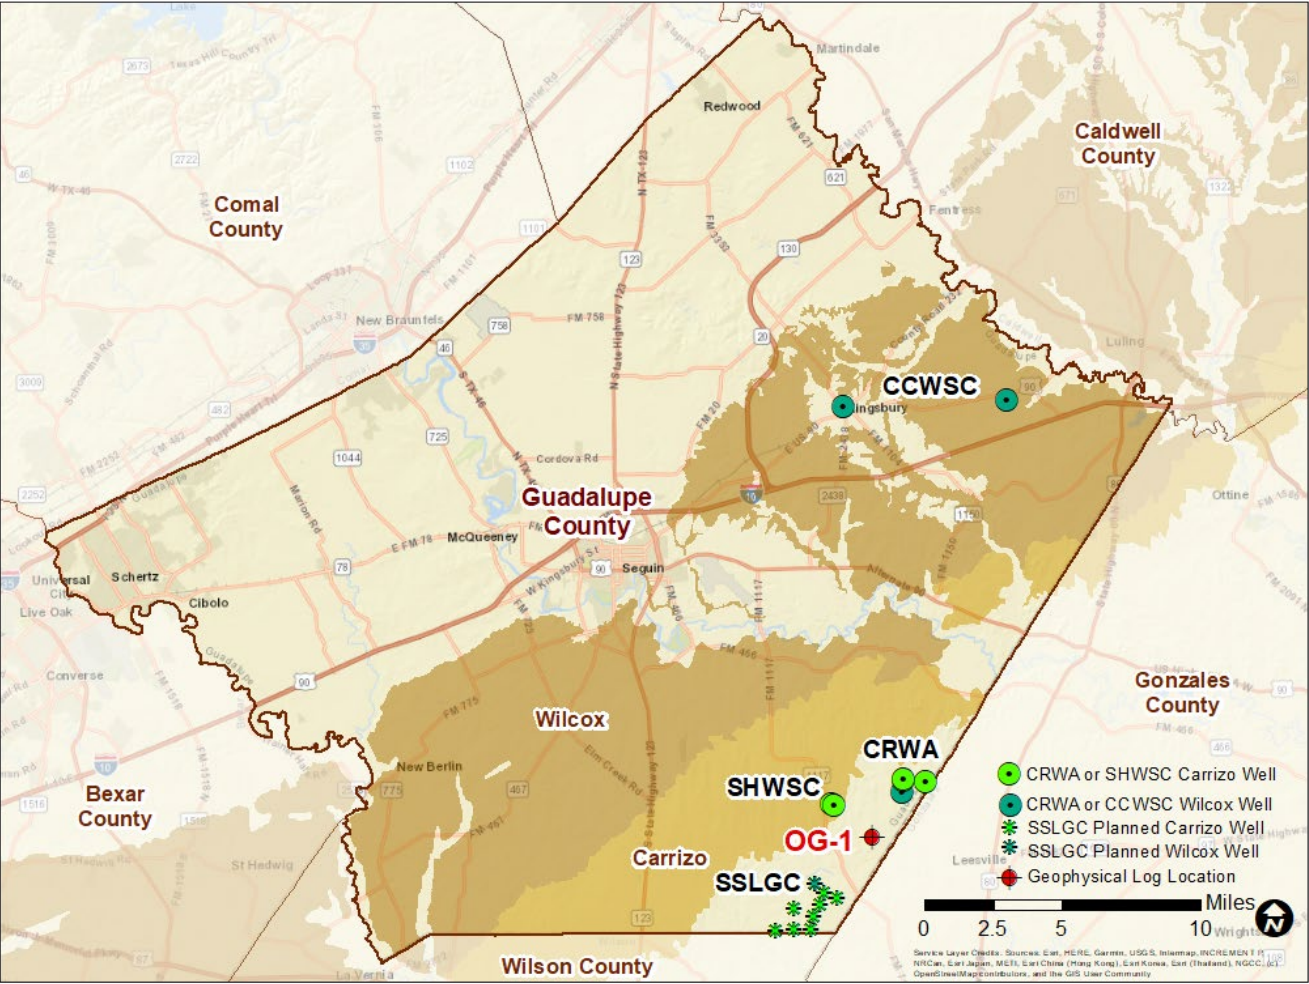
Comal County

Caldwell County

Martindale

Redwood

Fentress

New Braunfels

CCWSC

Kingsbury

Luling

Guadalupe County

Cordova Rd

McQueeney

Seguin

Ottine

Universal City

Schertz

Cibolo

Live Oak

Converse

Gonzales County

Wilcox

New Berlin

CRWA

SHWSC

OG-1

Carrizo

SSLGC

Bexar County

St Hedwig

Leesville

Wilson County

La Vernia

CRWA or SHWSC Carrizo Well

CRWA or CCWSC Wilcox Well

SSLGC Planned Carrizo Well

SSLGC Planned Wilcox Well

Geophysical Log Location

Miles

0 2.5 5 10

N

Service Layer Credits: Sources: Esri, HERE, Garmin, USGS, Intermap, INCREMENT P, NRCan, Esri Japan, METI, Esri China (Hong Kong), Esri Korea, Esri (Thailand), NGCC, (c) OpenStreetMap contributors, and the GIS User Community